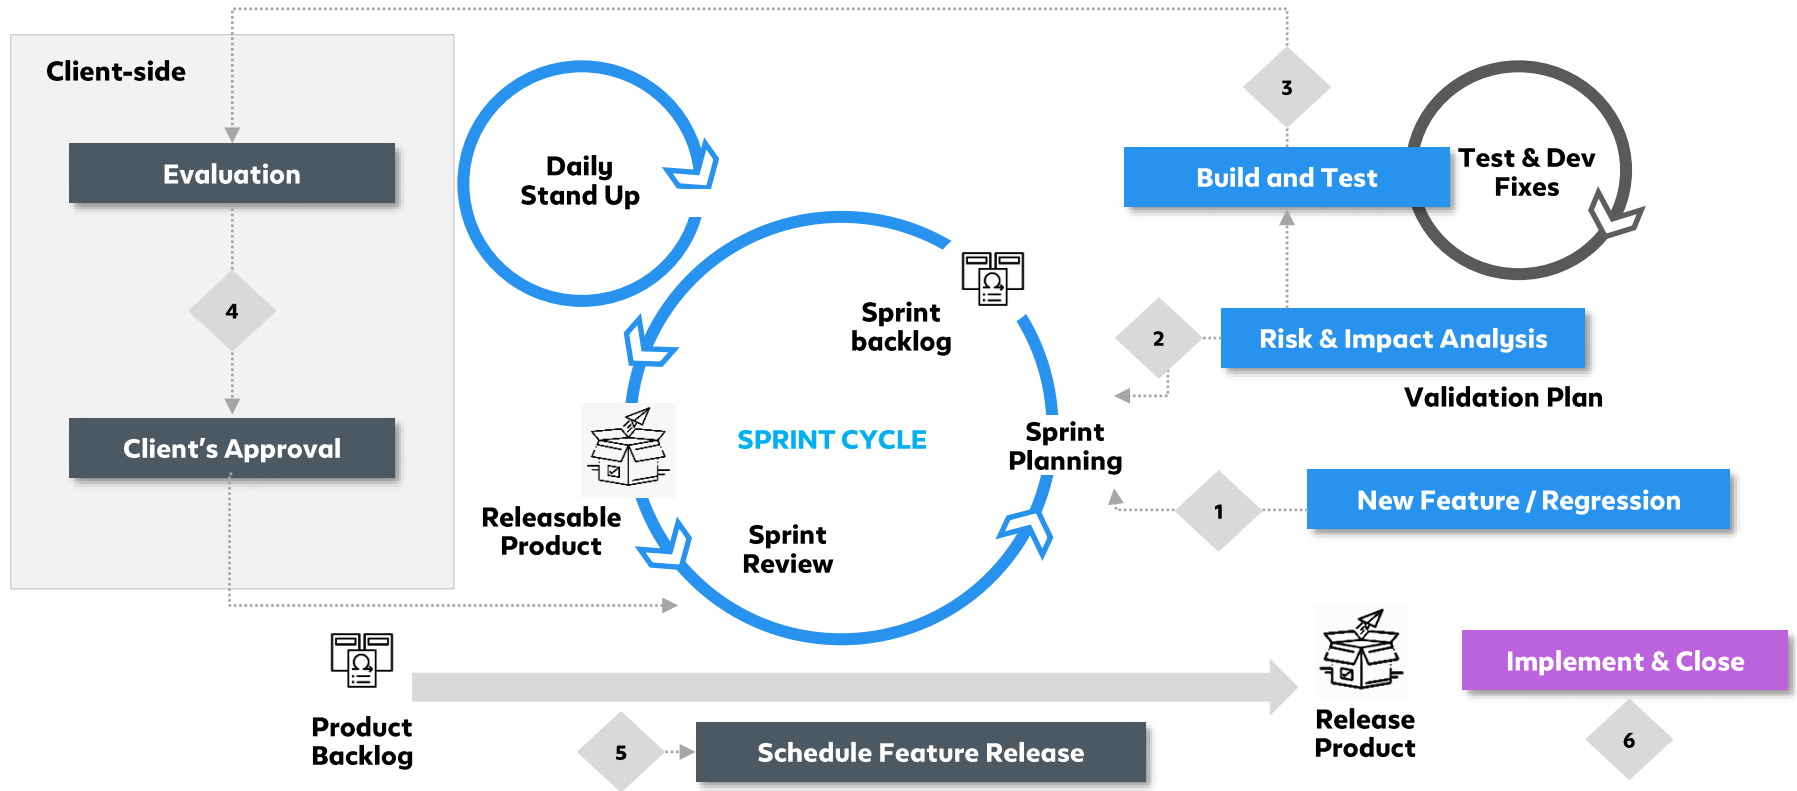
Client-side

Evaluation

4

Client's Approval

Daily Stand Up

Sprint backlog

SPRINT CYCLE

Releasable Product

Sprint Review

Sprint Planning

3

Build and Test

Test & Dev Fixes

2

Risk & Impact Analysis

Validation Plan

1

New Feature / Regression

Product Backlog

5

Schedule Feature Release

Release Product

Implement & Close

6